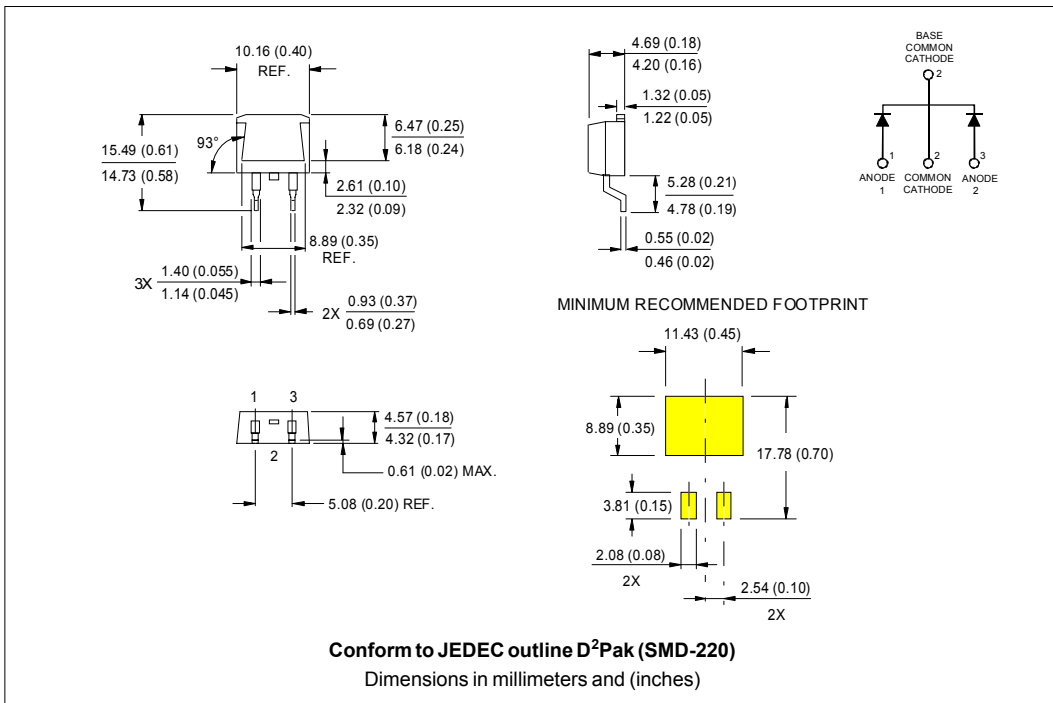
10.16 (0.40)
REF.

15.49 (0.61)
14.73 (0.58)

93°

6.47 (0.25)
6.18 (0.24)

2.61 (0.10)
2.32 (0.09)

8.89 (0.35)
REF.

3X $\frac{1.40 (0.055)}{1.14 (0.045)}$

2X $\frac{0.93 (0.37)}{0.69 (0.27)}$

4.69 (0.18)
4.20 (0.16)

1.32 (0.05)
1.22 (0.05)

5.28 (0.21)
4.78 (0.19)

0.55 (0.02)
0.46 (0.02)

BASE
COMMON
CATHODE
2

1
ANODE
1

2
COMMON
CATHODE

3
ANODE
2

MINIMUM RECOMMENDED FOOTPRINT

11.43 (0.45)

8.89 (0.35)

17.78 (0.70)

3.81 (0.15)

2.08 (0.08)
2X

2.54 (0.10)
2X

1 3
2

4.57 (0.18)
4.32 (0.17)

0.61 (0.02) MAX.

5.08 (0.20) REF.

Conform to JEDEC outline D$^2$Pak (SMD-220)
Dimensions in millimeters and (inches)